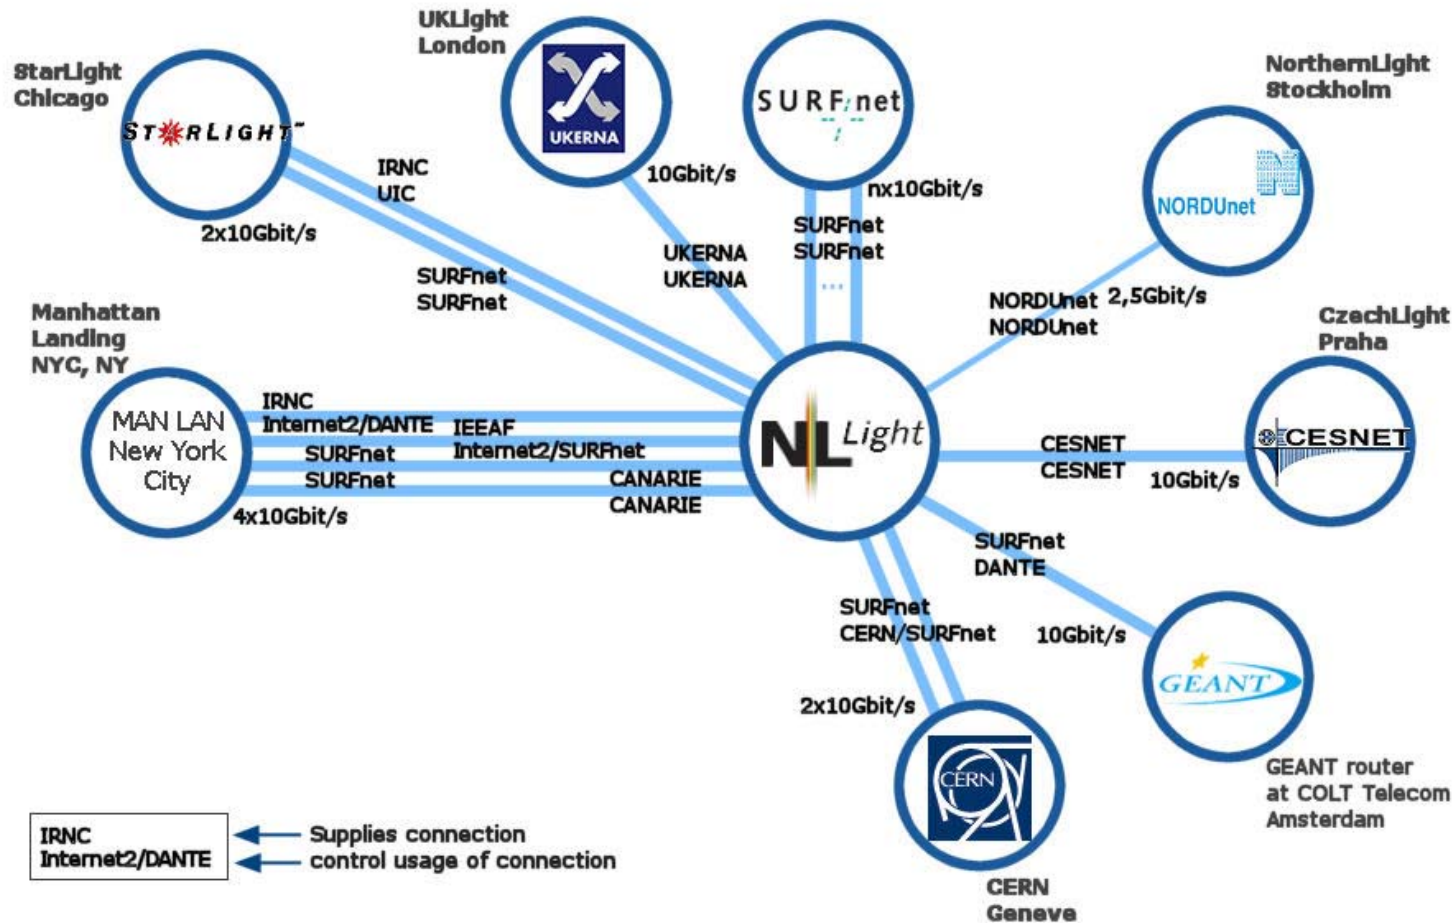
StarLight
Chicago

STARLIGHT

UKLight
London

UKERNA

SURFnet

NorthernLight
Stockholm

NORDUnet

IRNC
UIC

2x10Gbit/s

10Gbit/s

nx10Gbit/s

SURFnet
SURFnet

UKERNA
UKERNA

SURFnet
SURFnet

...

NORDUnet
NORDUnet

2,5Gbit/s

CzechLight
Praha

Manhattan
Landing
NYC, NY

MAN LAN
New York
City

IRNC
Internet2/DANTE

IEEAF
Internet2/SURFnet

SURFnet
SURFnet

CANARIE
CANARIE

4x10Gbit/s

NL Light

CESNET
CESNET

10Gbit/s

CESNET

SURFnet
DANTE

SURFnet
CERN/SURFnet

10Gbit/s

2x10Gbit/s

GEANT

GEANT router
at COLT Telecom
Amsterdam

CERN

CERN
Geneve

IRNC
Internet2/DANTE

Supplies connection
control usage of connection